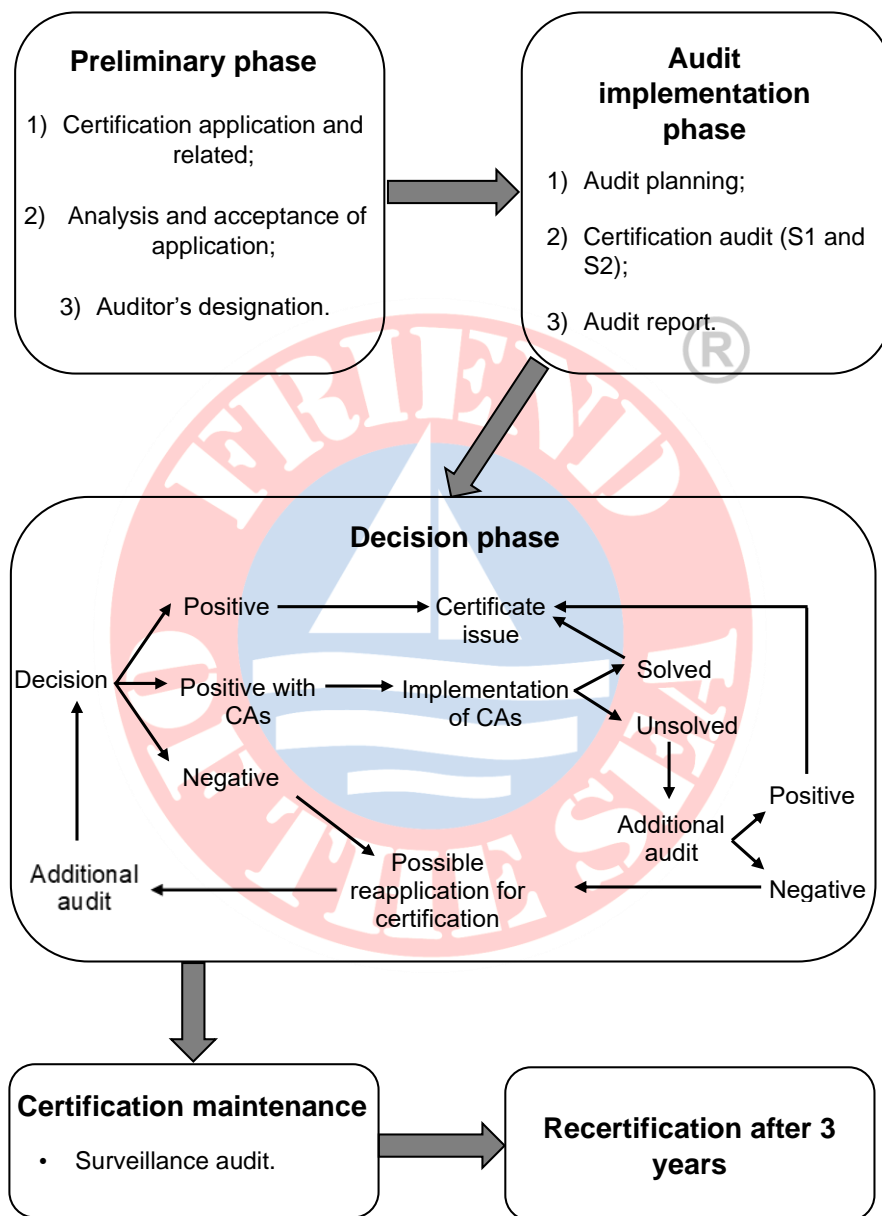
**Preliminary phase**

1) Certification application and related;

2) Analysis and acceptance of application;

3) Auditor's designation.

**Audit implementation phase**

1) Audit planning;

2) Certification audit (S1 and S2);

3) Audit report.

®

FRIEND OF THE SEA

**Decision phase**

Decision

Positive

Positive with CAs

Negative

Certificate issue

Implementation of CAs

Solved

Unsolved

Additional audit

Positive

Negative

Possible reapplication for certification

Additional audit

**Certification maintenance**

• Surveillance audit.

**Recertification after 3 years**